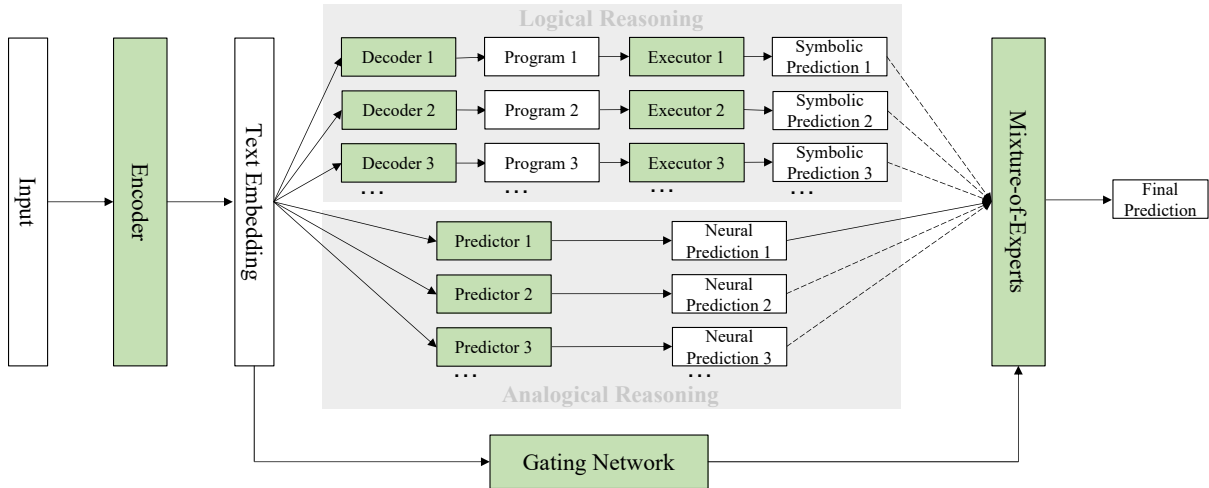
Logical Reasoning

Input

Encoder

Text Embedding

Decoder 1

Program 1

Executor 1

Symbolic Prediction 1

Decoder 2

Program 2

Executor 2

Symbolic Prediction 2

Decoder 3

Program 3

Executor 3

Symbolic Prediction 3

…

…

…

…

Predictor 1

Neural Prediction 1

Predictor 2

Neural Prediction 2

Predictor 3

Neural Prediction 3

…

…

Analogical Reasoning

Mixture-of-Experts

Final Prediction

Gating Network